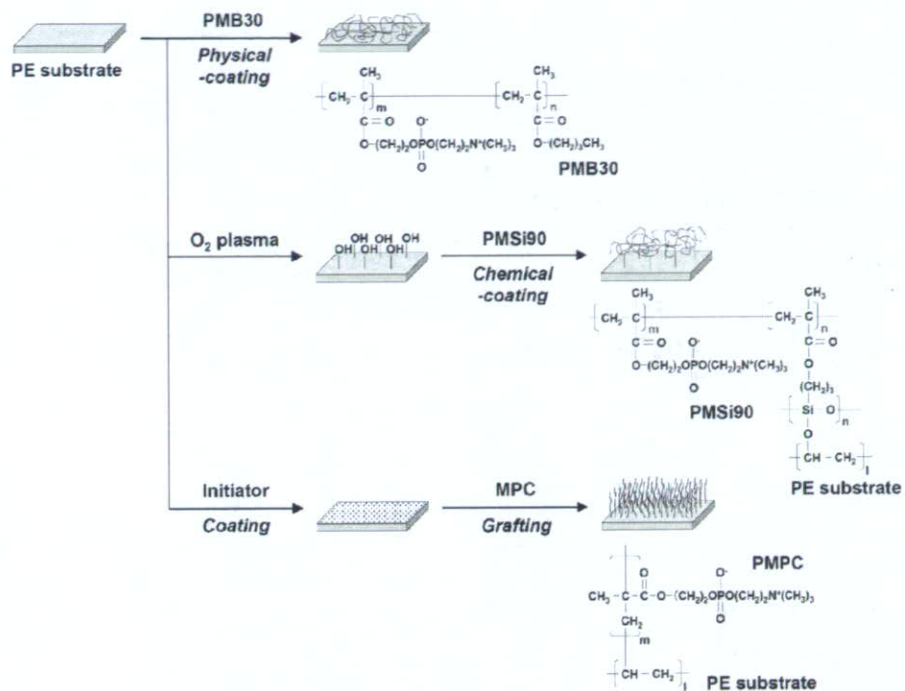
PE substrate

PMB30

Physical -coating

$CH_3$ $CH_3$

$CH_2$ C m $CH_2$ C n

C = O O⁻ C = O

O-$(CH_2)_2$OPO$(CH_2)_2$N⁺$(CH_3)_3$ O-$(CH_2)_3$$CH_3$

O

PMB30

$O_2$ plasma

OH OH OH OH OH OH

PMSi90

Chemical -coating

$CH_3$ $CH_3$

$CH_2$ C m $CH_2$ C n

C = O O⁻ C = O

O-$(CH_2)_2$OPO$(CH_2)_2$N⁺$(CH_3)_3$ O

O $(CH_2)_3$

PMSi90 Si O n

O

CH - $CH_2$ l

PE substrate

Initiator

Coating

MPC

Grafting

PMPC

O O⁻

$CH_3$ - C - C - O - $(CH_2)_2$OPO$(CH_2)_2$N⁺$(CH_3)_3$

$CH_2$ O

m

CH - $CH_2$ l

PE substrate